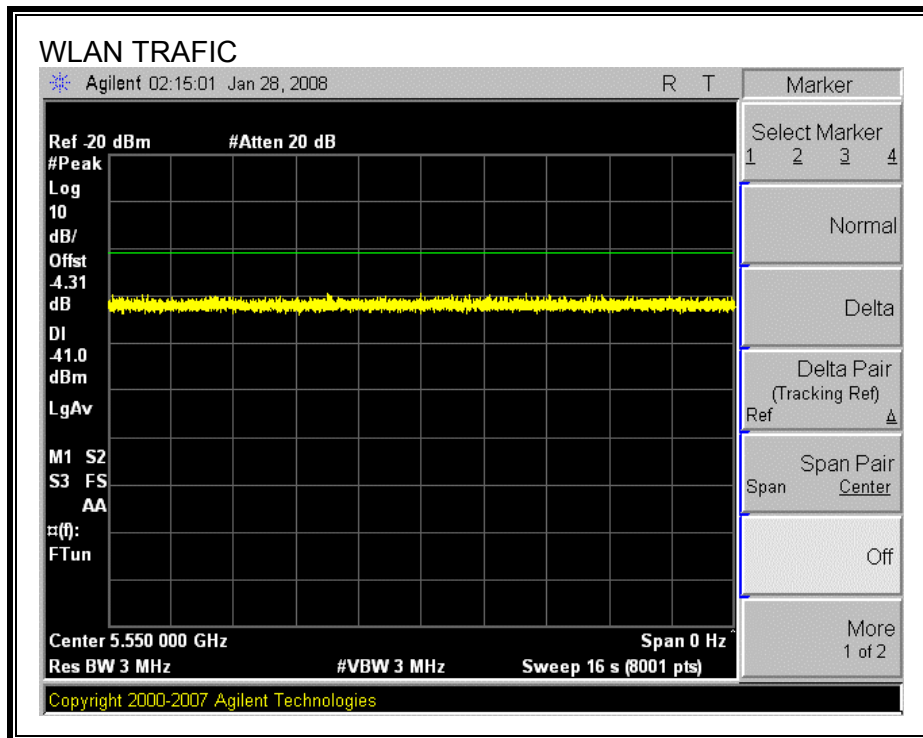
WLAN TRAFIC

Agilent 02:15:01 Jan 28, 2008 R T

Ref -20 dBm #Atten 20 dB
#Peak
Log
10
dB/
Offst
-4.31
dB
Dl
-41.0
dBm
LgAv

M1 S2
S3 FS
AA
¤(f):
FTun

Center 5.550 000 GHz Span 0 Hz
Res BW 3 MHz #VBW 3 MHz Sweep 16 s (8001 pts)

Copyright 2000-2007 Agilent Technologies

Marker

Select Marker
1 2 3 4

Normal

Delta

Delta Pair
(Tracking Ref)
Ref Δ

Span Pair
Span Center

Off

More
1 of 2